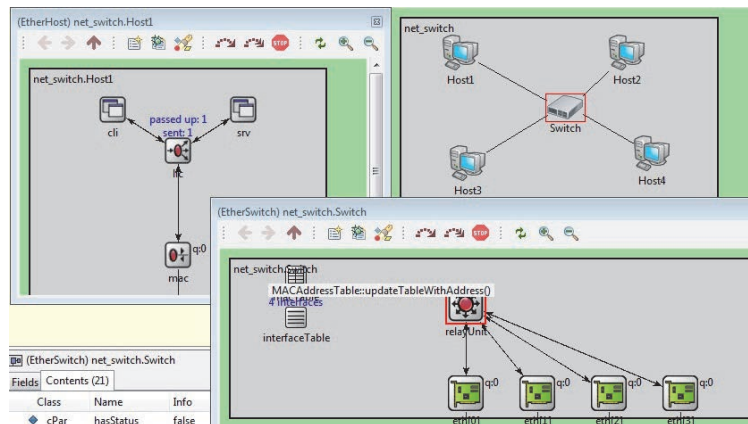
(EtherHost) net_switch.Host1

net_switch.Host1

passed up: 1
sent: 1

cli

srv

llc

q:0

mac

net_switch

Host1

Host2

Switch

Host3

Host4

(EtherSwitch) net_switch.Switch

net_switch.Switch

MACAddressTable::updateTableWithAddress()

4 interfaces

interfaceTable

relayUnit

q:0

q:0

q:0

q:0

eth[0]

eth[1]

eth[2]

eth[3]

(EtherSwitch) net_switch.Switch

Fields | Contents (21)

| Class | Name | Info |
|---|---|---|
| cPar | hasStatus | false |